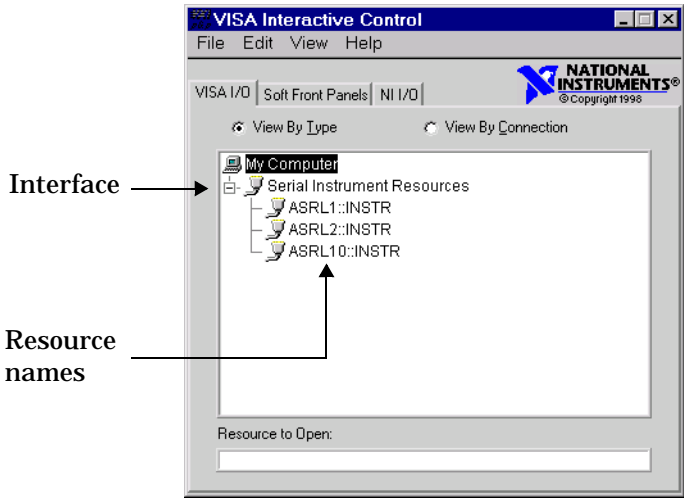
VISA Interactive Control

File Edit View Help

VISA I/O | Soft Front Panels | NI I/O

NATIONAL INSTRUMENTS® ©Copyright 1998

View By Type

View By Connection

Interface

My Computer

Serial Instrument Resources

ASRL1::INSTR

ASRL2::INSTR

ASRL10::INSTR

Resource names

Resource to Open: